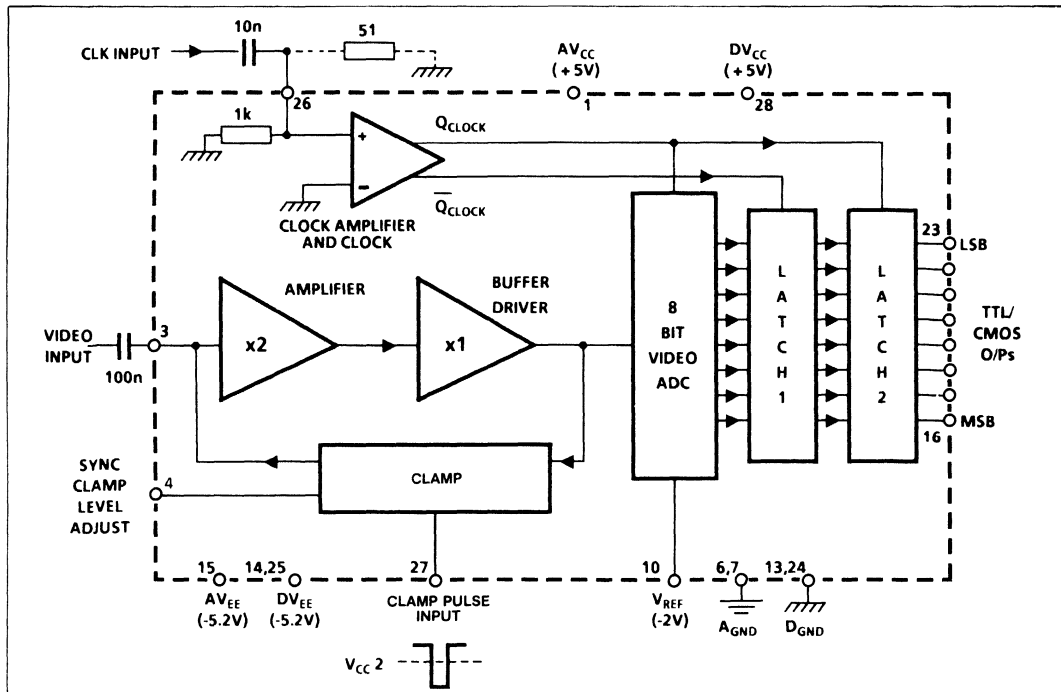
CLK INPUT

10n

51

$AV_{CC}$ (+5V)

$DV_{CC}$ (+5V)

26

1

28

1k

+

−

$Q_{CLOCK}$

$\overline{Q_{CLOCK}}$

CLOCK AMPLIFIER AND CLOCK

AMPLIFIER

BUFFER DRIVER

VIDEO INPUT

3

100n

x2

x1

8 BIT VIDEO ADC

L A T C H 1

L A T C H 2

23

LSB

TTL/ CMOS O/Ps

MSB

16

SYNC CLAMP LEVEL ADJUST

4

CLAMP

15

14,25

27

10

6,7

13,24

$AV_{EE}$ (-5.2V)

$DV_{EE}$ (-5.2V)

CLAMP PULSE INPUT

$V_{REF}$ (-2V)

$A_{GND}$

$D_{GND}$

$V_{CC}$ 2